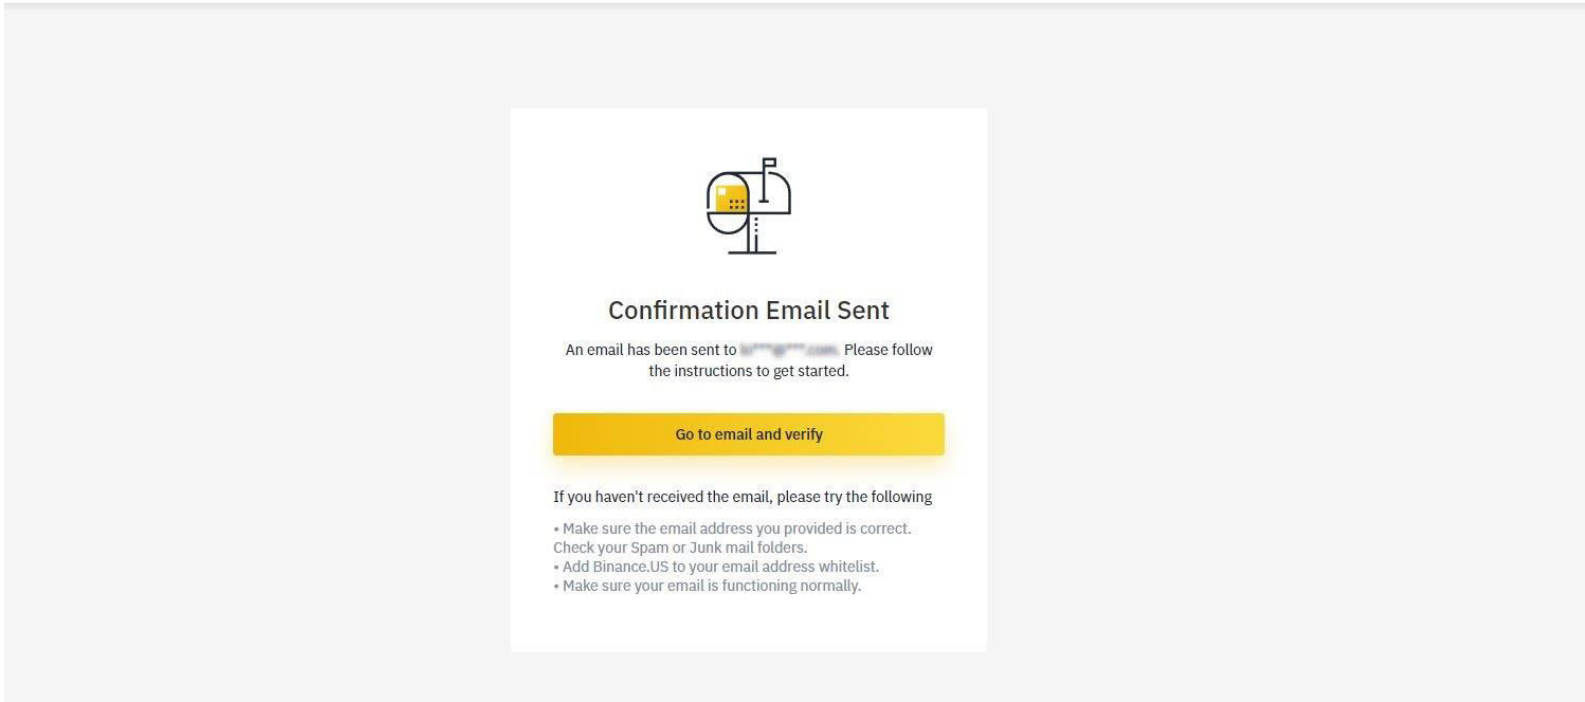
Confirmation Email Sent

An email has been sent to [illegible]. Please follow the instructions to get started.

Go to email and verify

If you haven't received the email, please try the following

• Make sure the email address you provided is correct. Check your Spam or Junk mail folders.
• Add Binance.US to your email address whitelist.
• Make sure your email is functioning normally.